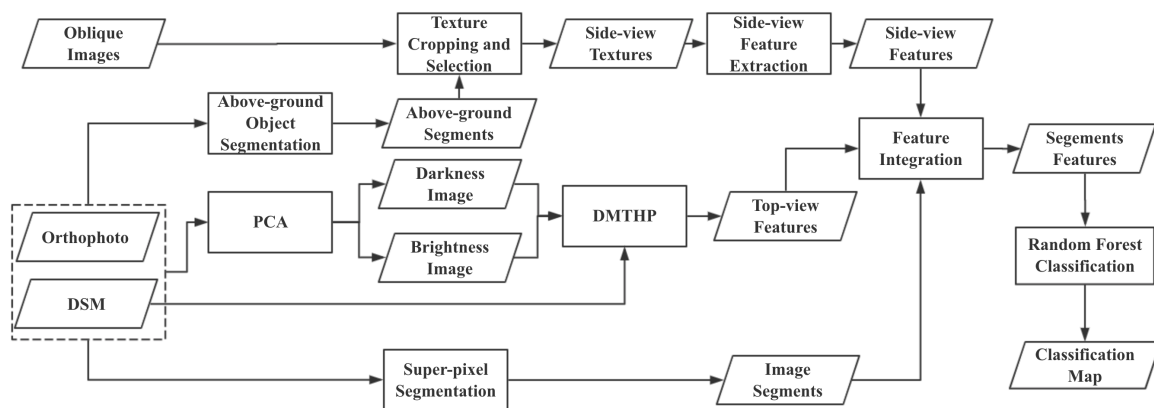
Oblique Images

Texture Cropping and Selection

Side-view Textures

Side-view Feature Extraction

Side-view Features

Above-ground Object Segmentation

Above-ground Segments

Feature Integration

Segements Features

Darkness Image

Orthophoto

PCA

DMTHP

Top-view Features

Random Forest Classification

Brightness Image

DSM

Super-pixel Segmentation

Image Segments

Classification Map